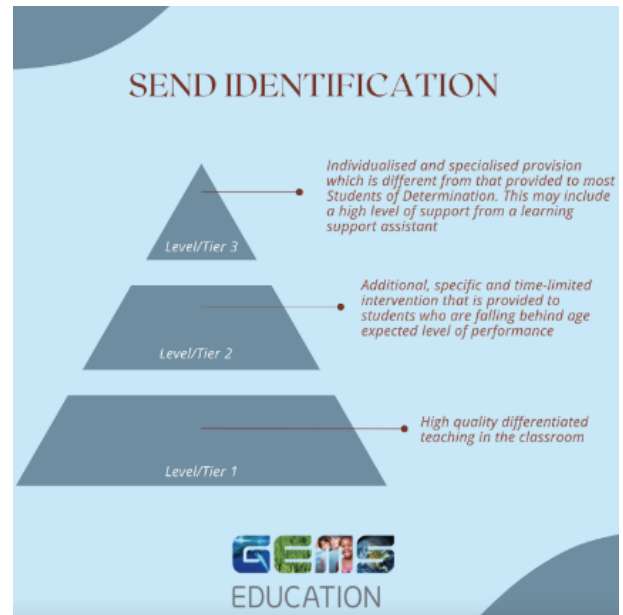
SEND IDENTIFICATION

Individualised and specialised provision which is different from that provided to most Students of Determination. This may include a high level of support from a learning support assistant

Level/Tier 3

Additional, specific and time-limited intervention that is provided to students who are falling behind age expected level of performance

Level/Tier 2

High quality differentiated teaching in the classroom

Level/Tier 1

GEMS

EDUCATION